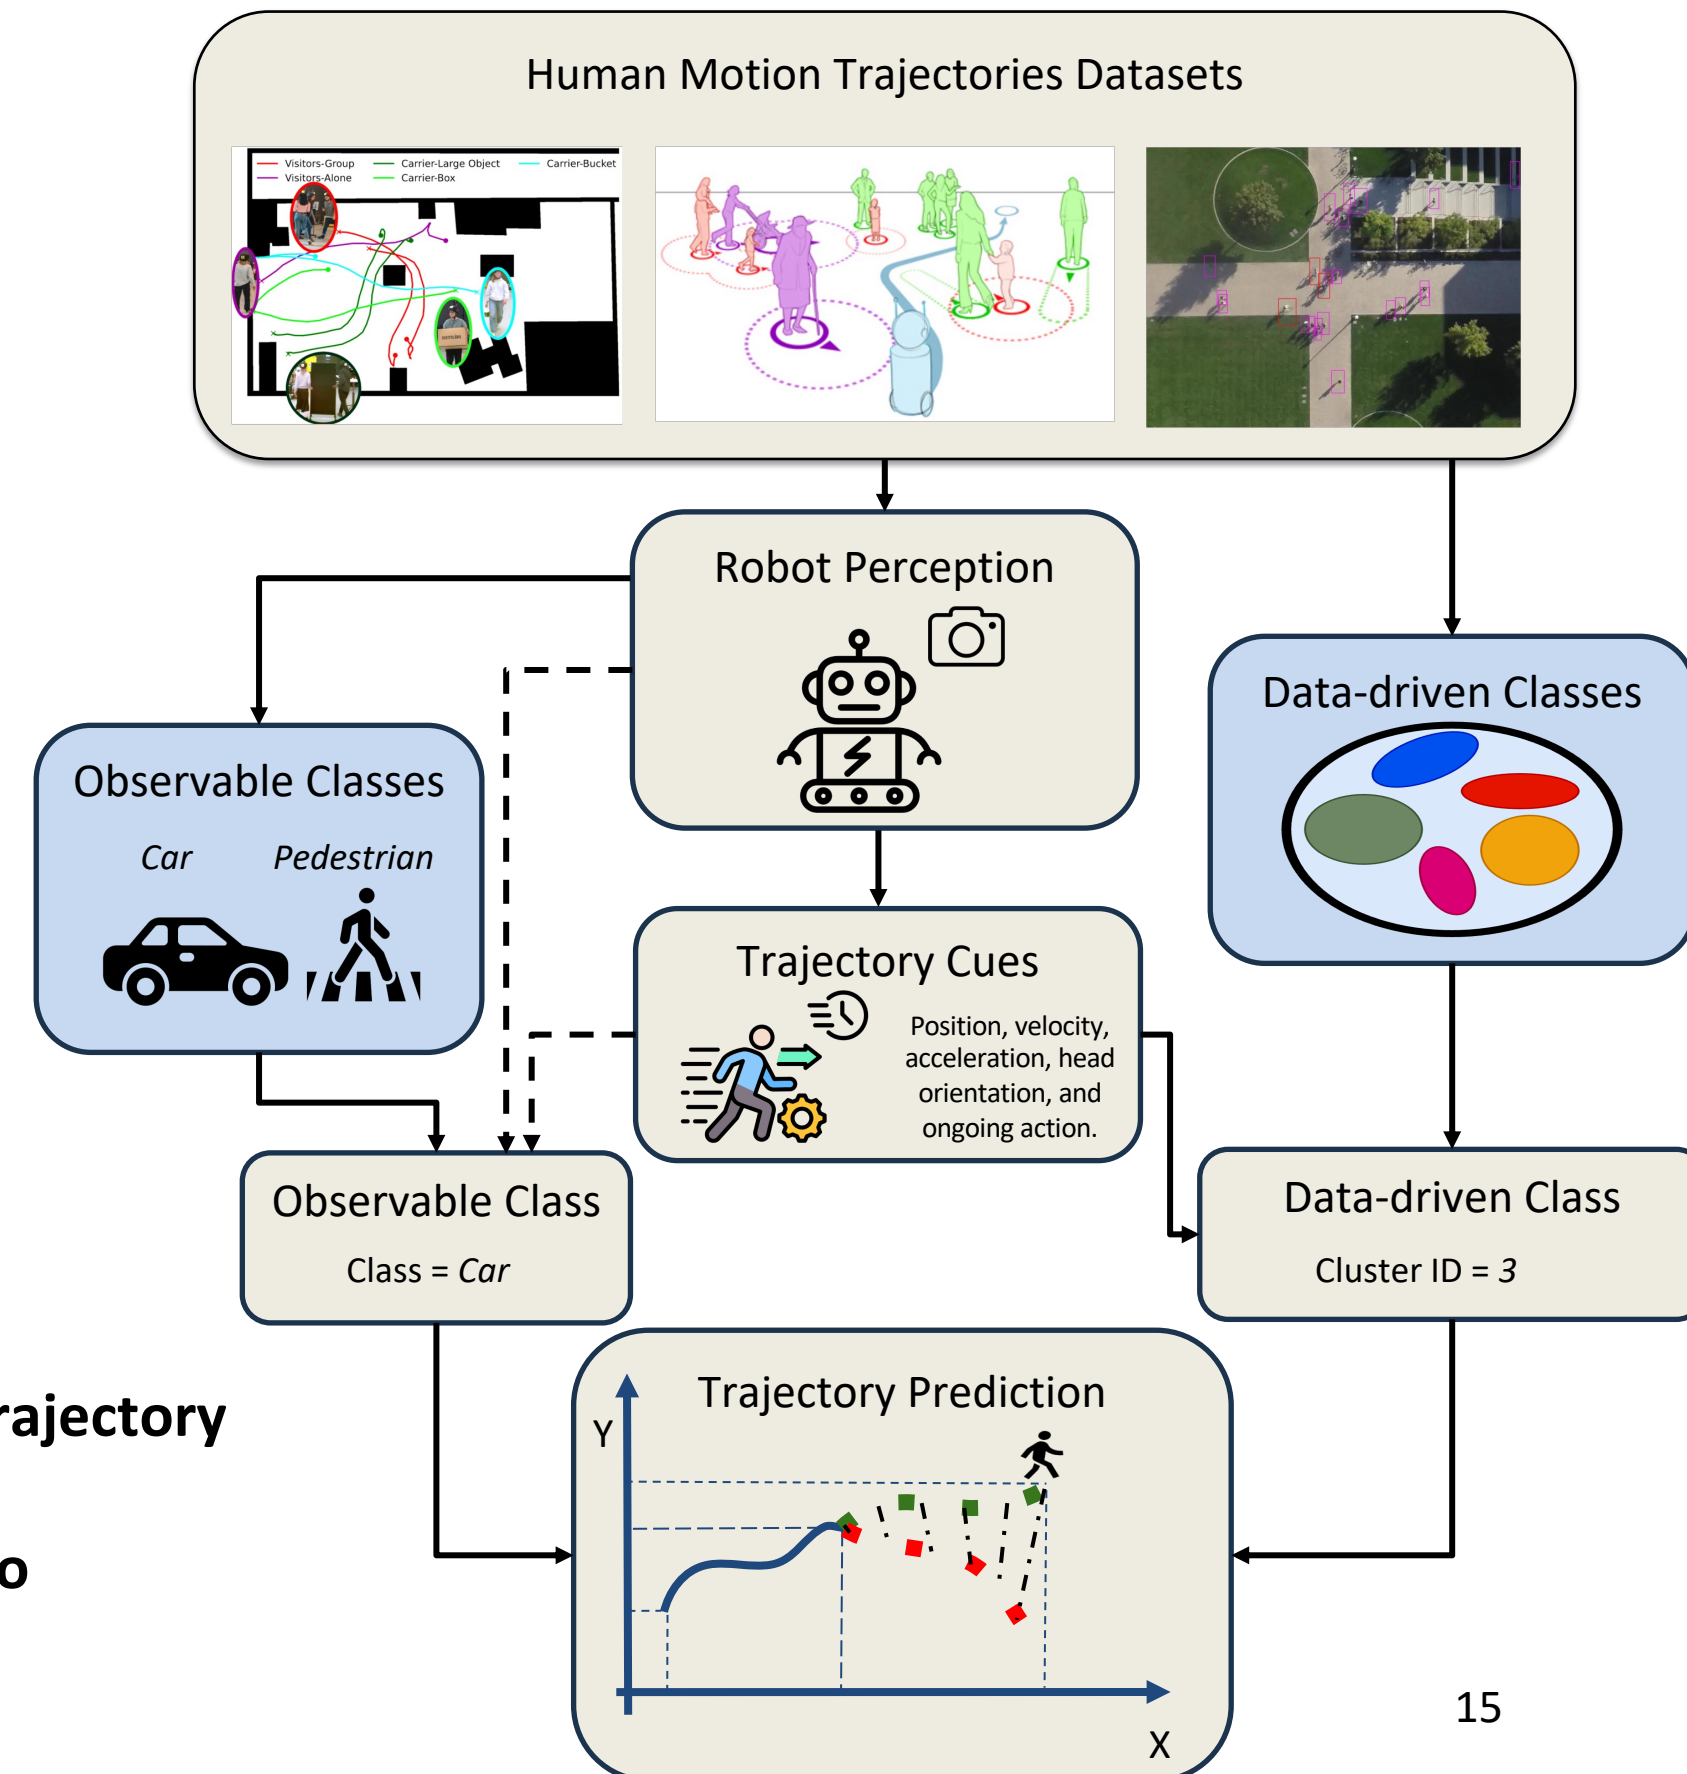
Human Motion Trajectories Datasets

Visitors-Group
Visitors-Alone
Carrier-Large Object
Carrier-Box
Carrier-Bucket

Robot Perception

Data-driven Classes

Observable Classes

*Car* *Pedestrian*

Trajectory Cues

Position, velocity, acceleration, head orientation, and ongoing action.

Observable Class

Class = *Car*

Data-driven Class

Cluster ID = *3*

rajectory

o

Trajectory Prediction

Y

X

15